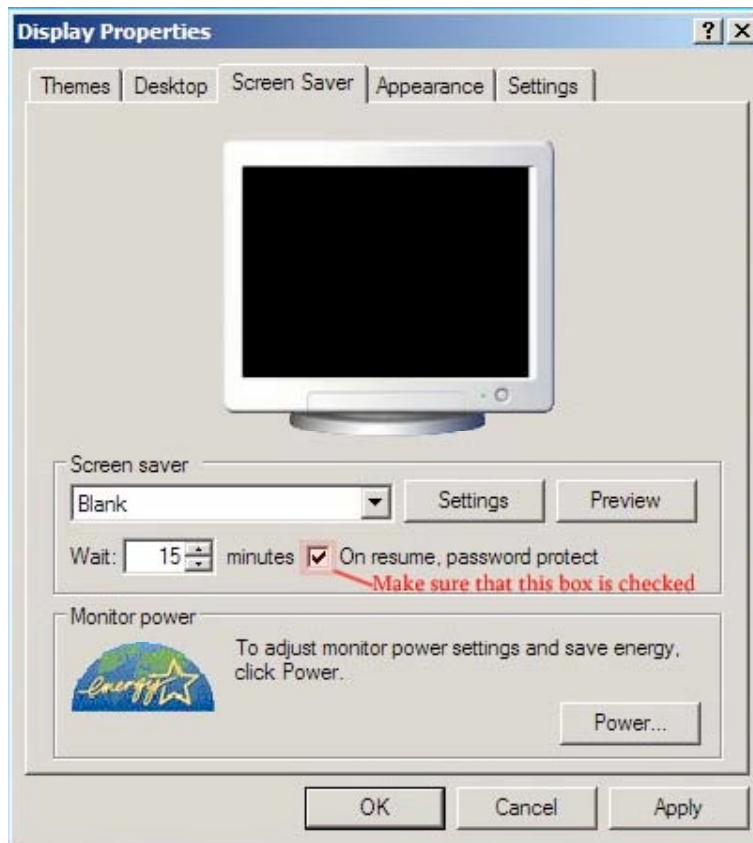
Display Properties

?

X

Themes

Desktop

Screen Saver

Appearance

Settings

Screen saver

Blank

Settings

Preview

Wait: 15 minutes

On resume, password protect

Make sure that this box is checked

Monitor power

energy

To adjust monitor power settings and save energy, click Power.

Power...

OK

Cancel

Apply